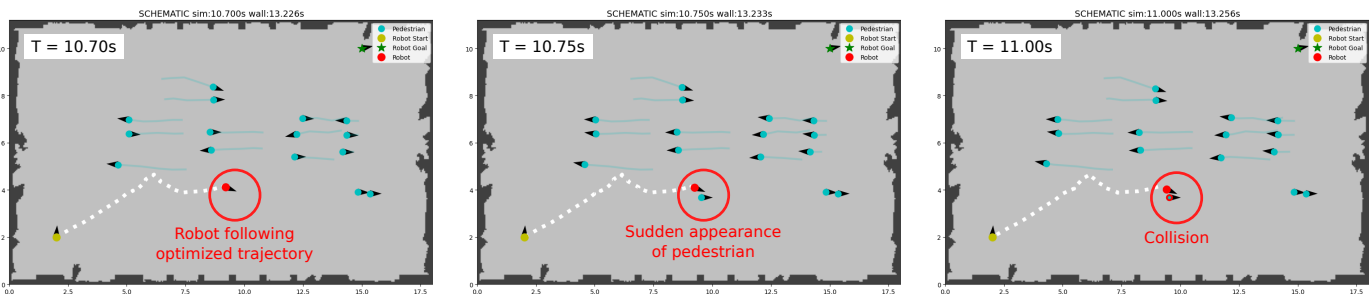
SCHEMATIC sim:10.700s wall:13.226s

T = 10.70s

Pedestrian
Robot Start
Robot Goal
Robot

10
8
6
4
2
0

Robot following optimized trajectory

0.0 2.5 5.0 7.5 10.0 12.5 15.0 17.5

SCHEMATIC sim:10.750s wall:13.233s

T = 10.75s

Pedestrian
Robot Start
Robot Goal
Robot

10
8
6
4
2
0

Sudden appearance of pedestrian

0.0 2.5 5.0 7.5 10.0 12.5 15.0 17.5

SCHEMATIC sim:11.000s wall:13.256s

T = 11.00s

Pedestrian
Robot Start
Robot Goal
Robot

10
8
6
4
2
0

Collision

0.0 2.5 5.0 7.5 10.0 12.5 15.0 17.5